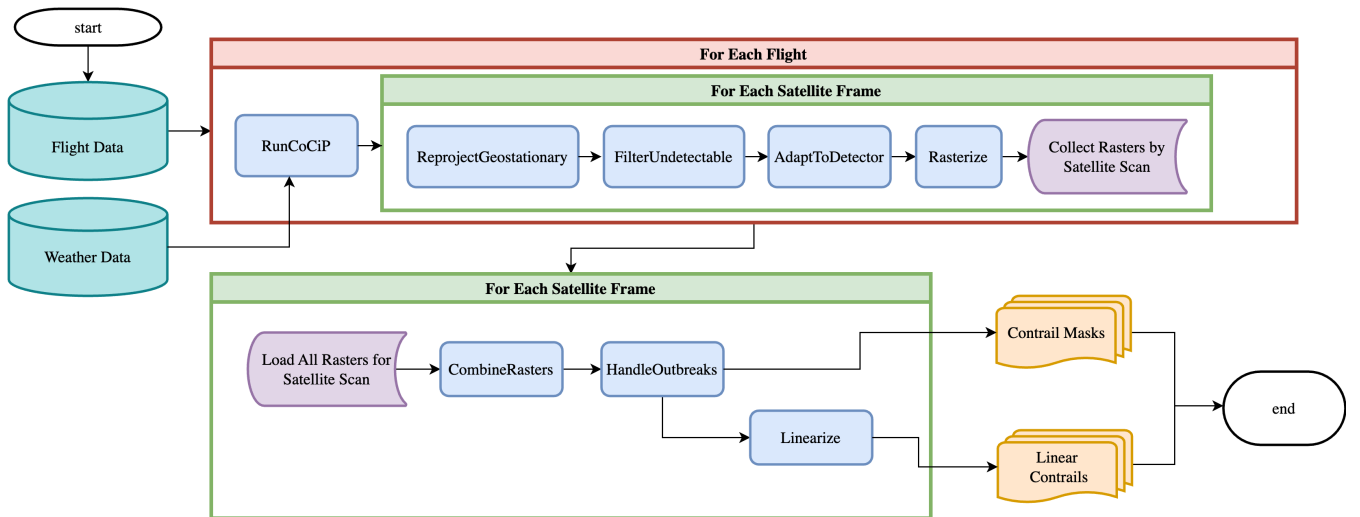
start

Flight Data

Weather Data

For Each Flight

RunCoCiP

For Each Satellite Frame

ReprojectGeostationary

FilterUndetectable

AdaptToDetector

Rasterize

Collect Rasters by Satellite Scan

For Each Satellite Frame

Load All Rasters for Satellite Scan

CombineRasters

HandleOutbreaks

Linearize

Contrail Masks

Linear Contrails

end